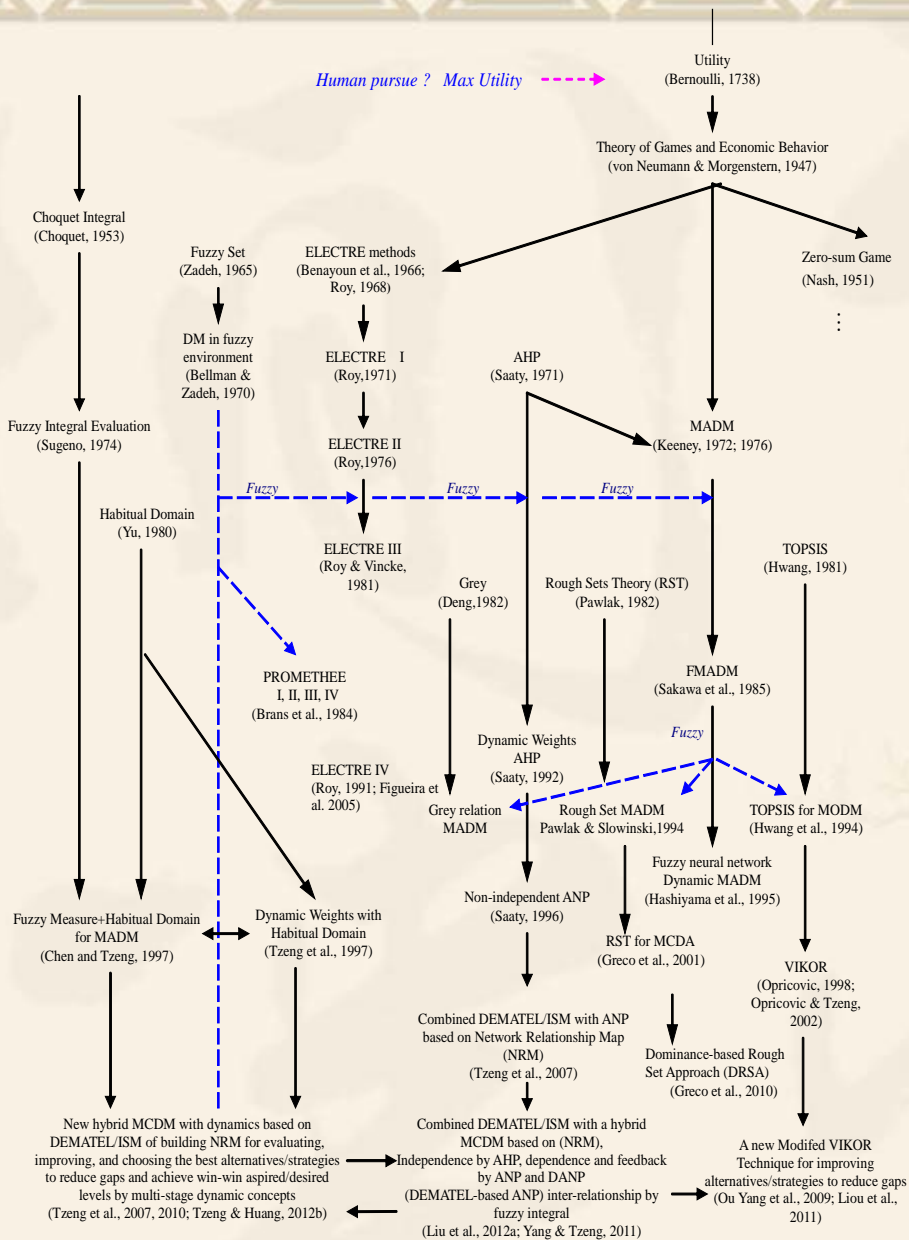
Human pursue ? Max Utility

Utility
(Bernoulli, 1738)

Theory of Games and Economic Behavior
(von Neumann & Morgenstern, 1947)

Choquet Integral
(Choquet, 1953)

Fuzzy Set
(Zadeh, 1965)

ELECTRE methods
(Benayoun et al., 1966;
Roy, 1968)

Zero-sum Game
(Nash, 1951)

⋮

DM in fuzzy environment
(Bellman & Zadeh, 1970)

ELECTRE I
(Roy,1971)

AHP
(Saaty, 1971)

Fuzzy Integral Evaluation
(Sugeno, 1974)

ELECTRE II
(Roy,1976)

MADM
(Keeney, 1972; 1976)

Fuzzy

Fuzzy

Fuzzy

Habitual Domain
(Yu, 1980)

ELECTRE III
(Roy & Vincke, 1981)

TOPSIS
(Hwang, 1981)

Grey
(Deng,1982)

Rough Sets Theory (RST)
(Pawlak, 1982)

PROMETHEE
I, II, III, IV
(Brans et al., 1984)

FMADM
(Sakawa et al., 1985)

Fuzzy

Dynamic Weights
AHP
(Saaty, 1992)

ELECTRE IV
(Roy, 1991; Figueira et al. 2005)

Grey relation
MADM

Rough Set MADM
Pawlak & Slowinski,1994

TOPSIS for MODM
(Hwang et al., 1994)

Fuzzy neural network
Dynamic MADM
(Hashiyama et al., 1995)

Non-independent ANP
(Saaty, 1996)

Fuzzy Measure+Habitual Domain
for MADM
(Chen and Tzeng, 1997)

Dynamic Weights with
Habitual Domain
(Tzeng et al., 1997)

RST for MCDA
(Greco et al., 2001)

VIKOR
(Opricovic, 1998;
Opricovic & Tzeng, 2002)

Combined DEMATEL/ISM with ANP
based on Network Relationship Map
(NRM)
(Tzeng et al., 2007)

Dominance-based Rough
Set Approach (DRSA)
(Greco et al., 2010)

New hybrid MCDM with dynamics based on DEMATEL/ISM of building NRM for evaluating, improving, and choosing the best alternatives/strategies to reduce gaps and achieve win-win aspired/desired levels by multi-stage dynamic concepts
(Tzeng et al., 2007, 2010; Tzeng & Huang, 2012b)

Combined DEMATEL/ISM with a hybrid MCDM based on (NRM),
Independence by AHP, dependence and feedback by ANP and DANP
(DEMATEL-based ANP) inter-relationship by fuzzy integral
(Liu et al., 2012a; Yang & Tzeng, 2011)

A new Modifed VIKOR
Technique for improving alternatives/strategies to reduce gaps
(Ou Yang et al., 2009; Liou et al., 2011)